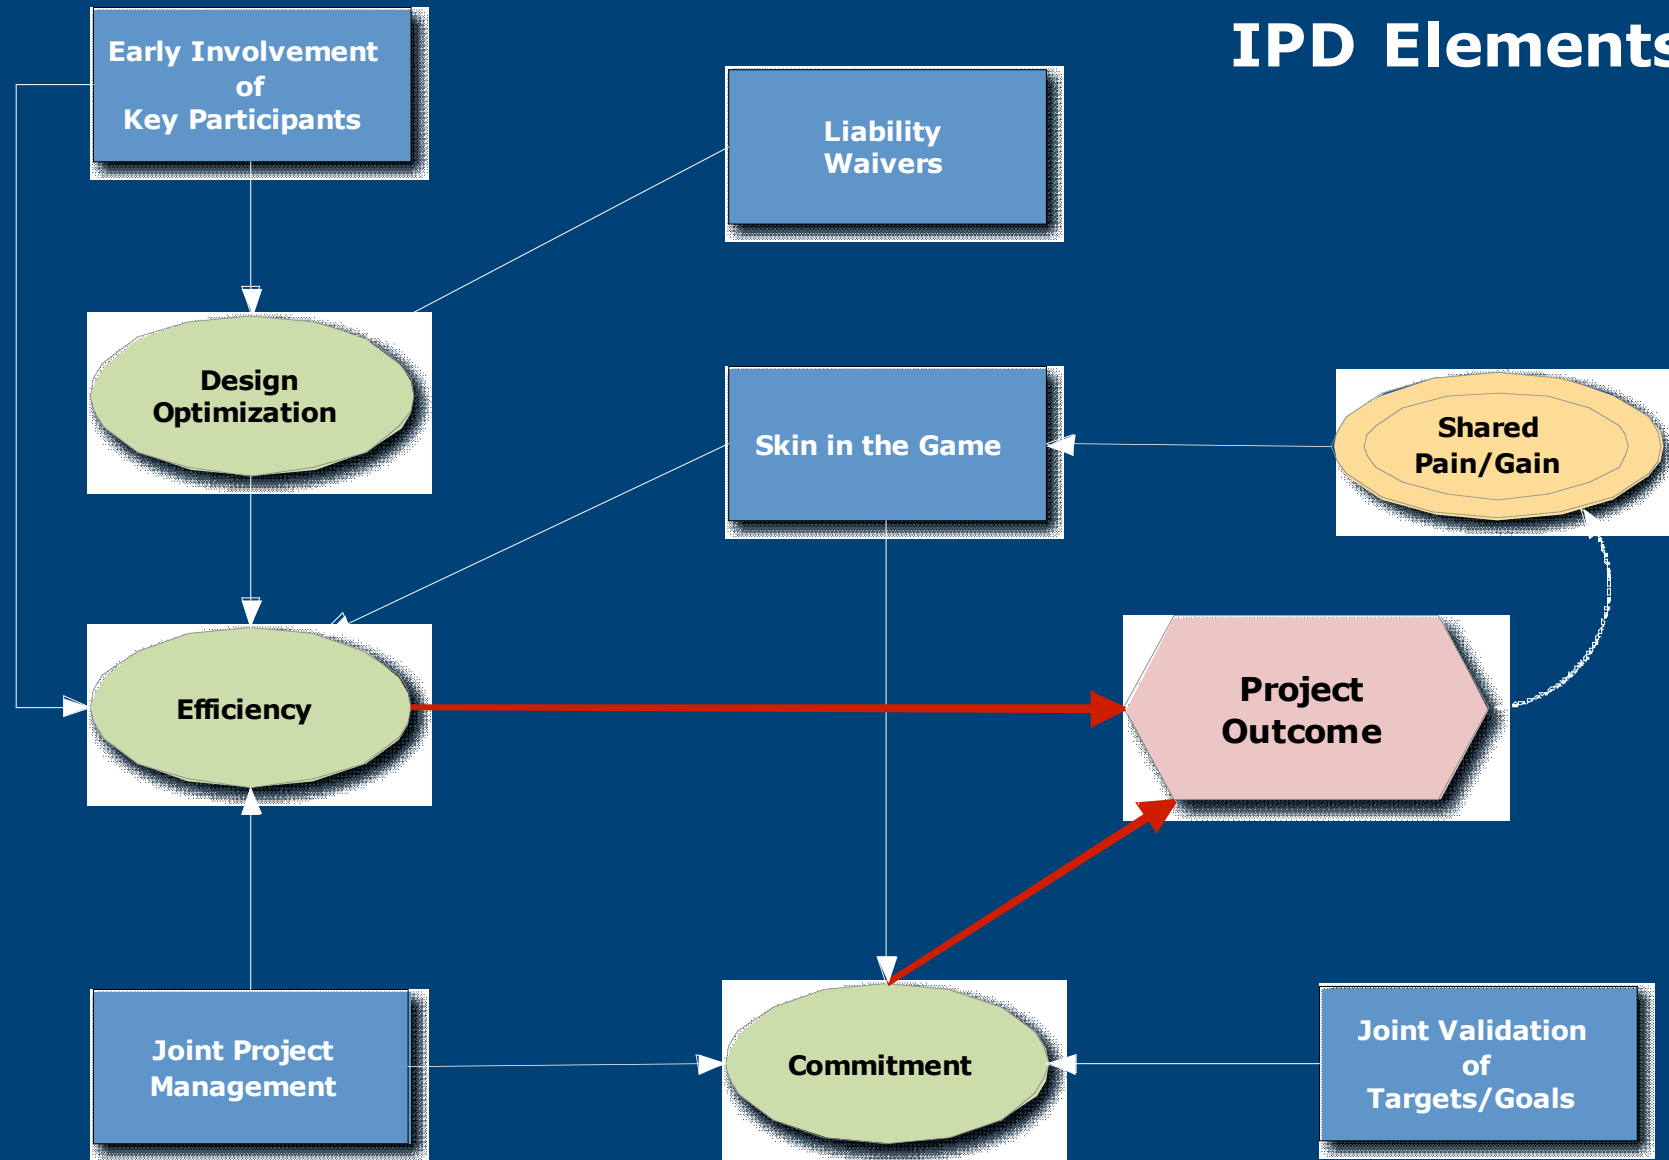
IPD Elements

Early Involvement of Key Participants

Liability Waivers

Design Optimization

Skin in the Game

Shared Pain/Gain

Efficiency

Project Outcome

Joint Project Management

Commitment

Joint Validation of Targets/Goals